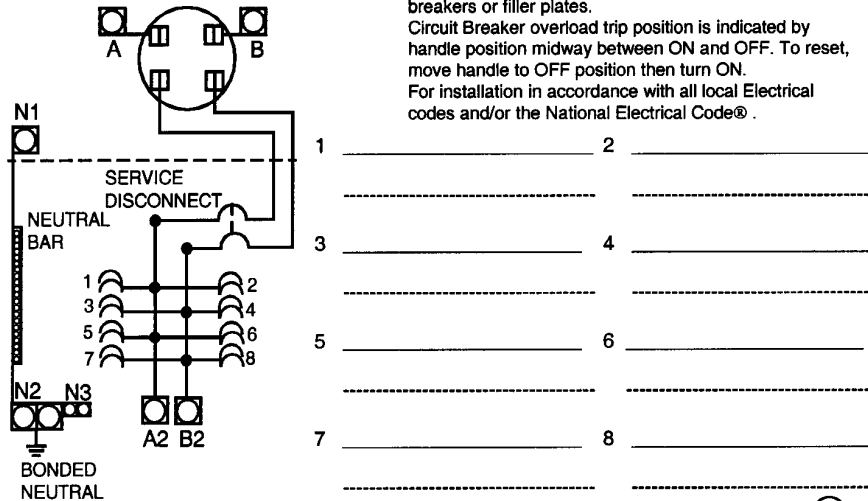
breakers or filler plates.
Circuit Breaker overload trip position is indicated by handle position midway between ON and OFF. To reset, move handle to OFF position then turn ON.
For installation in accordance with all local Electrical codes and/or the National Electrical Code®.

A
B
N1
SERVICE DISCONNECT
NEUTRAL BAR
1
2
3
4
5
6
7
8
N2
N3
A2
B2
BONDED NEUTRAL

1 ____________________ 2 ____________________

3 ____________________ 4 ____________________

5 ____________________ 6 ____________________

7 ____________________ 8 ____________________